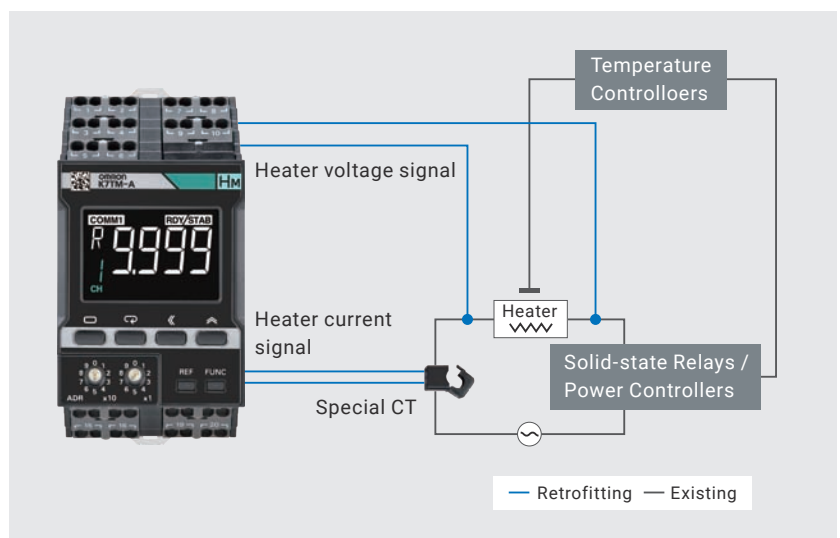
omron
K7TM-A
HM
COMM1
RDY/STAB
R
9.999
CH
ADR
x10
x1
REF
FUNC

Temperature Controlloers

Heater voltage signal

Heater

Heater current signal

Solid-state Relays / Power Controllers

Special CT

— Retrofitting — Existing